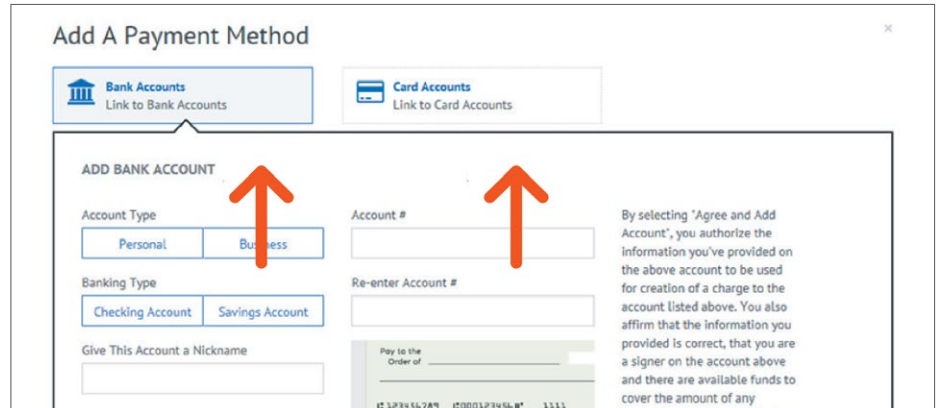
Add A Payment Method

×

Bank Accounts
Link to Bank Accounts

Card Accounts
Link to Card Accounts

ADD BANK ACCOUNT

Account Type

Personal | Business

Banking Type

Checking Account | Savings Account

Give This Account a Nickname

Account #

Re-enter Account #

Pay to the Order of

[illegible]

By selecting "Agree and Add Account", you authorize the information you've provided on the above account to be used for creation of a charge to the account listed above. You also affirm that the information you provided is correct, that you are a signer on the account above and there are available funds to cover the amount of any